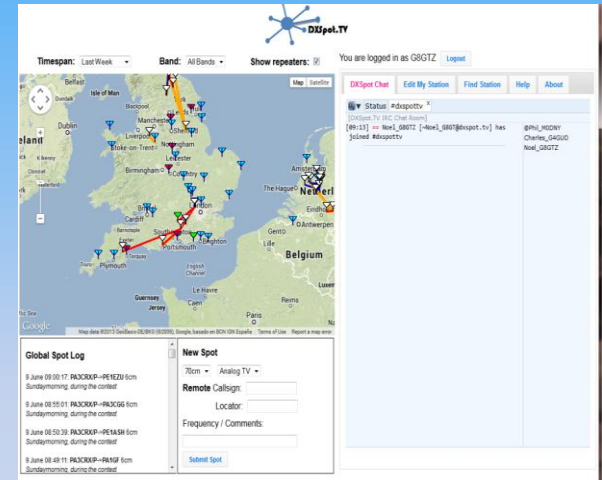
DXSpot.TV

Timespan: Last Week
Band: All Bands
Show repeaters:
You are logged in as G8GTZ
Logout

Map Satellite

Belfast
Isle of Man
Dublin
Ireland
Blackpool
Leeds
Manchester
Sheffield
Stoke-on-Trent
Nottingham
Leicester
Birmingham
Coventry
Cardiff
Bristol
London
Southampton
Portsmouth
Exeter
Plymouth
Torquay
Amsterdam
The Hague
Rotterdam
Netherlands
Eindhoven
Antwerp
Ghent
Lille
Belgium
Guernsey
Jersey
Caen
Reims
Google
Map data ©2013 GeoBasis-DE/BKG (©2009), Google, basado en BCN IGN España
Terms of Use
Report a map error

DXSpot Chat
Edit My Station
Find Station
Help
About

Status #dxspottv

[DXSpot.TV IRC Chat Room]
[09:13] == Noel_G8GTZ [~Noel_G8GT@dxspot.tv] has joined #dxspottv

@Phil_M0DNY
Charles_G4GUO
Noel_G8GTZ

Global Spot Log

9 June 09:00:17: PA3CRX/P→PE1EZU 6cm
Sundaymorning, during the contest

9 June 08:55:01: PA3CRX/P→PA3CGG 6cm
Sundaymorning, during the contest

9 June 08:50:39: PA3CRX/P→PE1ASH 6cm
Sundaymorning, during the contest

9 June 08:49:11: PA3CRX/P→PA1GF 6cm
Sundaymorning, during the contest

New Spot
70cm
Analog TV
Remote Callsign:
Locator:
Frequency / Comments:
Submit Spot